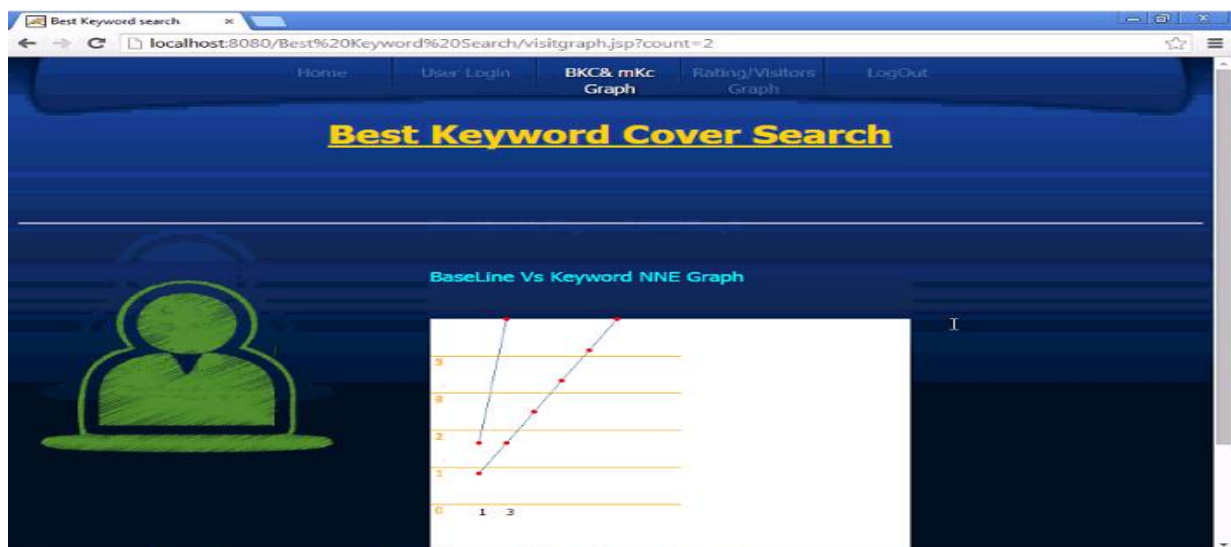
Best Keyword search ×

localhost:8080/Best%20Keyword%20Search/visitgraph.jsp?count=2

Home User Login BKC& mKc Graph Rating/Visitors Graph LogOut

Best Keyword Cover Search

BaseLine Vs Keyword NNE Graph

3
2
1
0
1 3